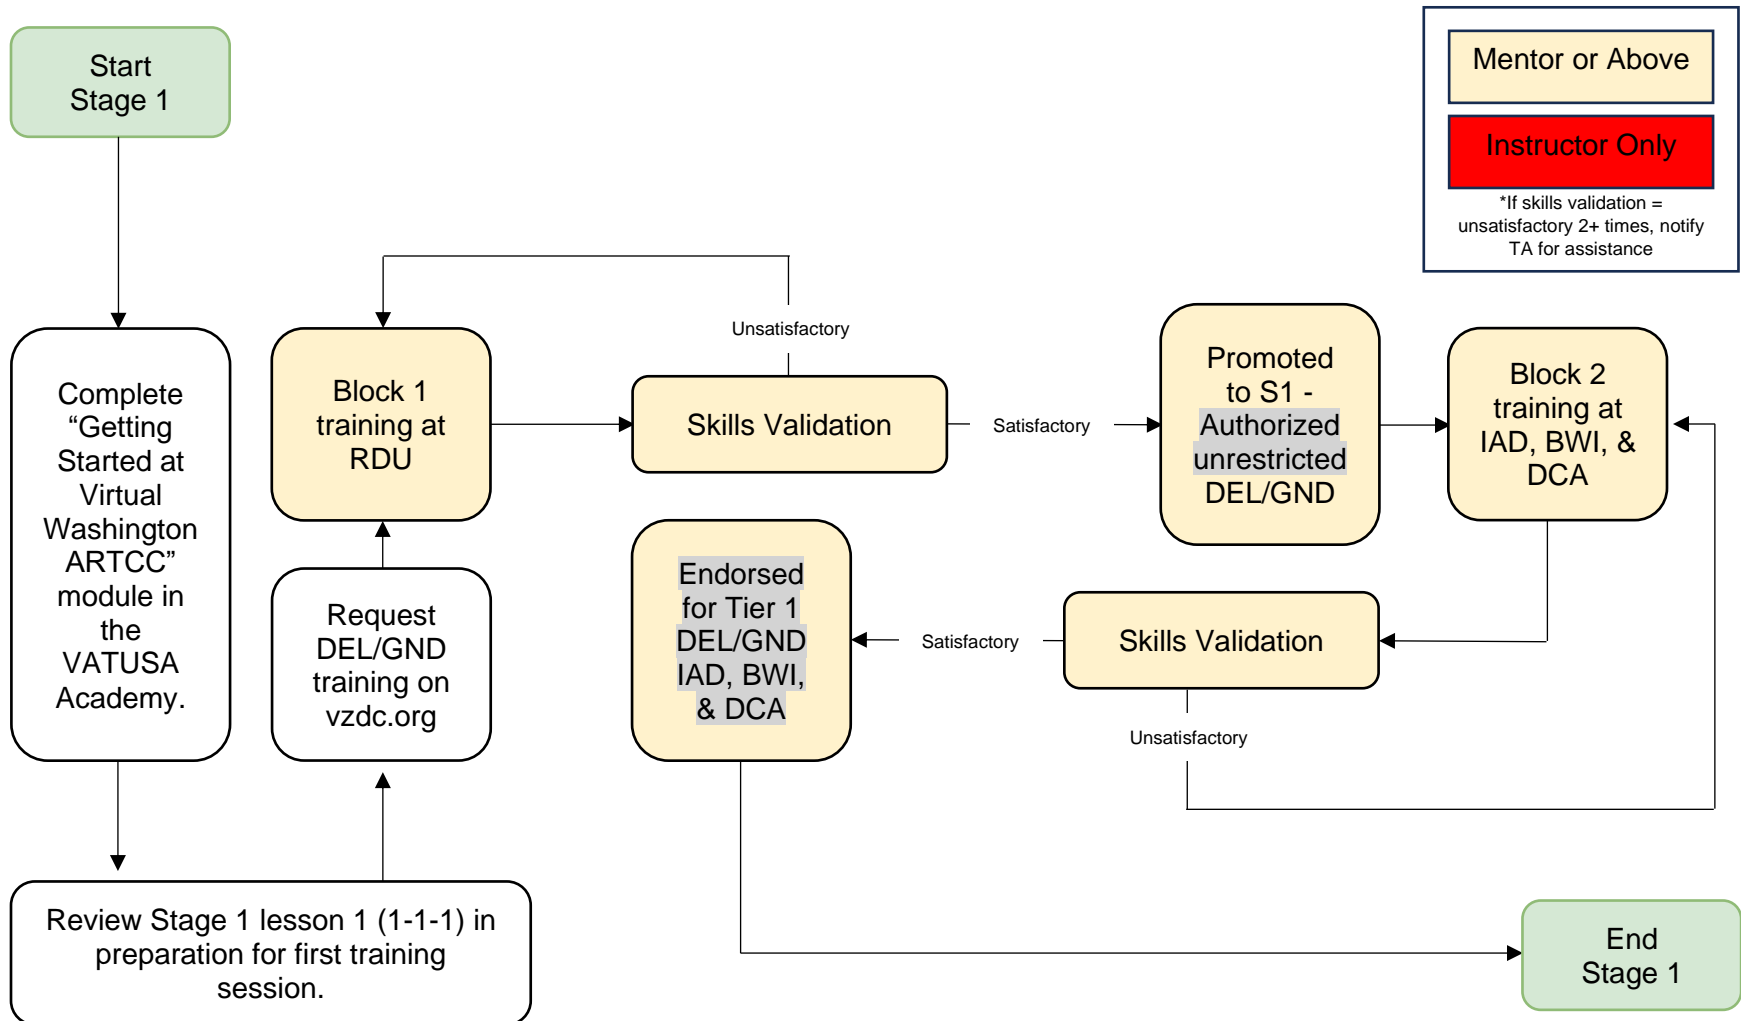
Start
Stage 1

Mentor or Above

Instructor Only

*If skills validation = unsatisfactory 2+ times, notify TA for assistance

Complete "Getting Started at Virtual Washington ARTCC" module in the VATUSA Academy.

Block 1 training at RDU

Unsatisfactory

Skills Validation

Satisfactory

Promoted to S1 - Authorized unrestricted DEL/GND

Block 2 training at IAD, BWI, & DCA

Request DEL/GND training on vzdc.org

Endorsed for Tier 1 DEL/GND IAD, BWI, & DCA

Satisfactory

Skills Validation

Unsatisfactory

Review Stage 1 lesson 1 (1-1-1) in preparation for first training session.

End
Stage 1